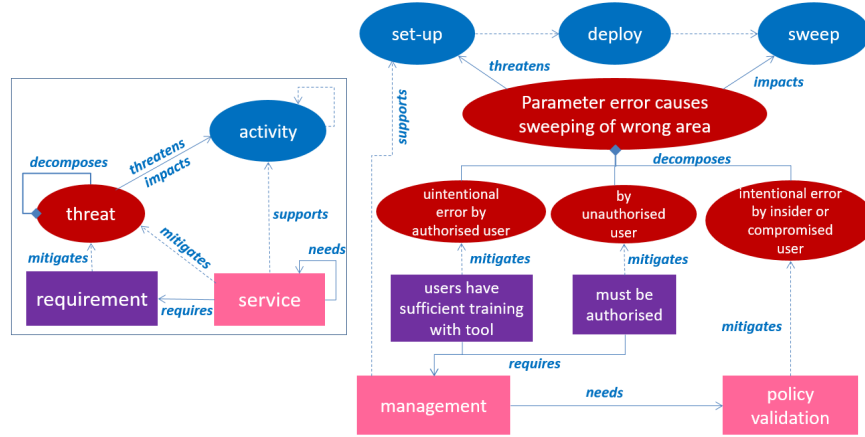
activity

decomposes

threatens

impacts

threat

supports

mitigates

needs

mitigates

requirement

service

requires

set-up

deploy

sweep

threatens

impacts

supports

Parameter error causes sweeping of wrong area

decomposes

uintentional error by authorised user

by unauthorised user

intentional error by insider or compromised user

mitigates

mitigates

users have sufficient training with tool

must be authorised

mitigates

requires

management

needs

policy validation